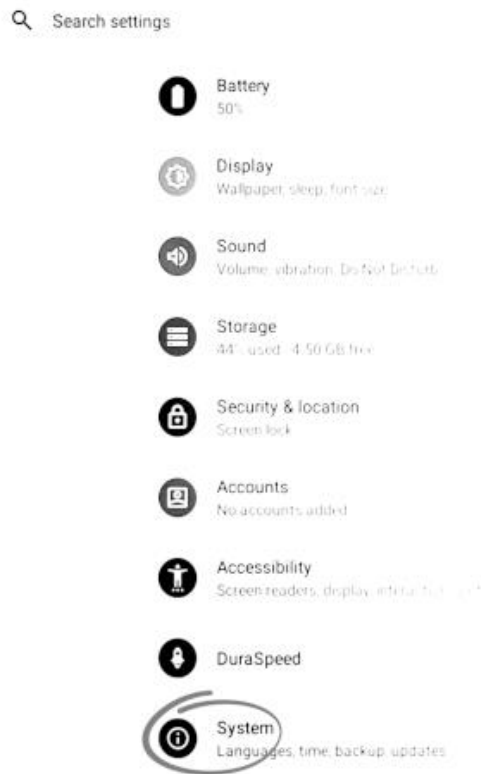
Search settings

Battery
50%

Display
Wallpaper, sleep, font size

Sound
Volume, vibration, Do Not Disturb

Storage
44% used - 4.50 GB free

Security & location
Screen lock

Accounts
No accounts added

Accessibility
Screen readers, display, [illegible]

DuraSpeed

System
Languages, time, backup, updates